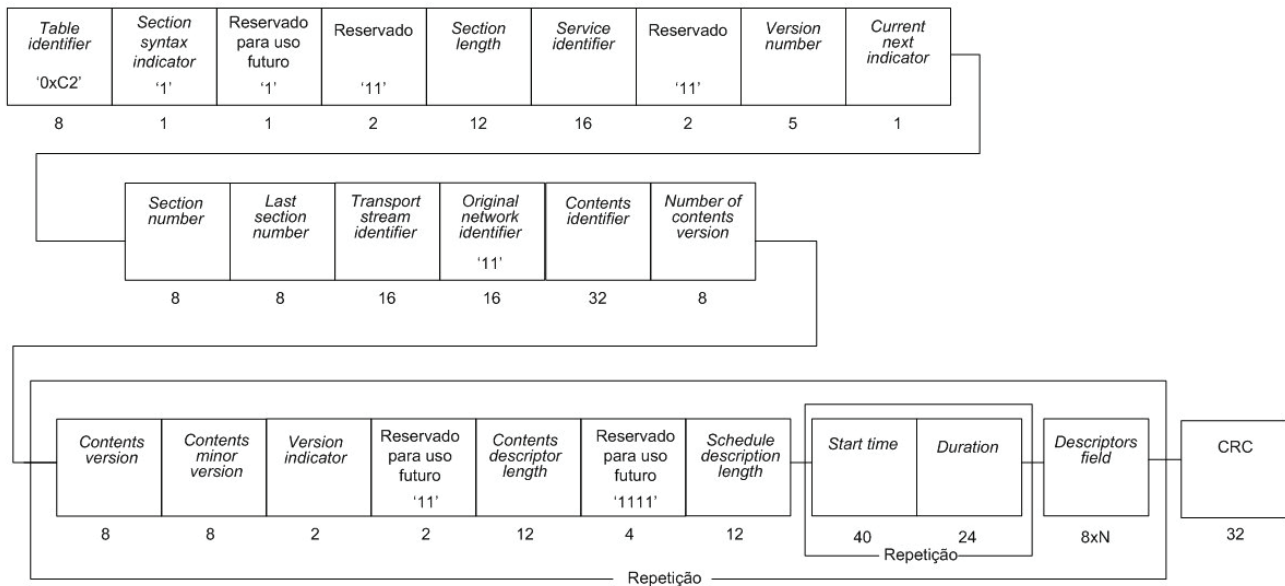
| Table identifier '0xC2' | Section syntax indicator '1' | Reservado para uso futuro '1' | Reservado '11' | Section length | Service identifier | Reservado '11' | Version number | Current next indicator |
|---|---|---|---|---|---|---|---|---|
| 8 | 1 | 1 | 2 | 12 | 16 | 2 | 5 | 1 |

| Section number | Last section number | Transport stream identifier | Original network identifier '11' | Contents identifier | Number of contents version |
|---|---|---|---|---|---|
| 8 | 8 | 16 | 16 | 32 | 8 |

| Contents version | Contents minor version | Version indicator | Reservado para uso futuro '11' | Contents descriptor length | Reservado para uso futuro '1111' | Schedule description length | Start time | Duration | Descriptors field | CRC |
|---|---|---|---|---|---|---|---|---|---|---|
| 8 | 8 | 2 | 2 | 12 | 4 | 12 | 40 | 24 | 8xN | 32 |

Repetição

Repetição